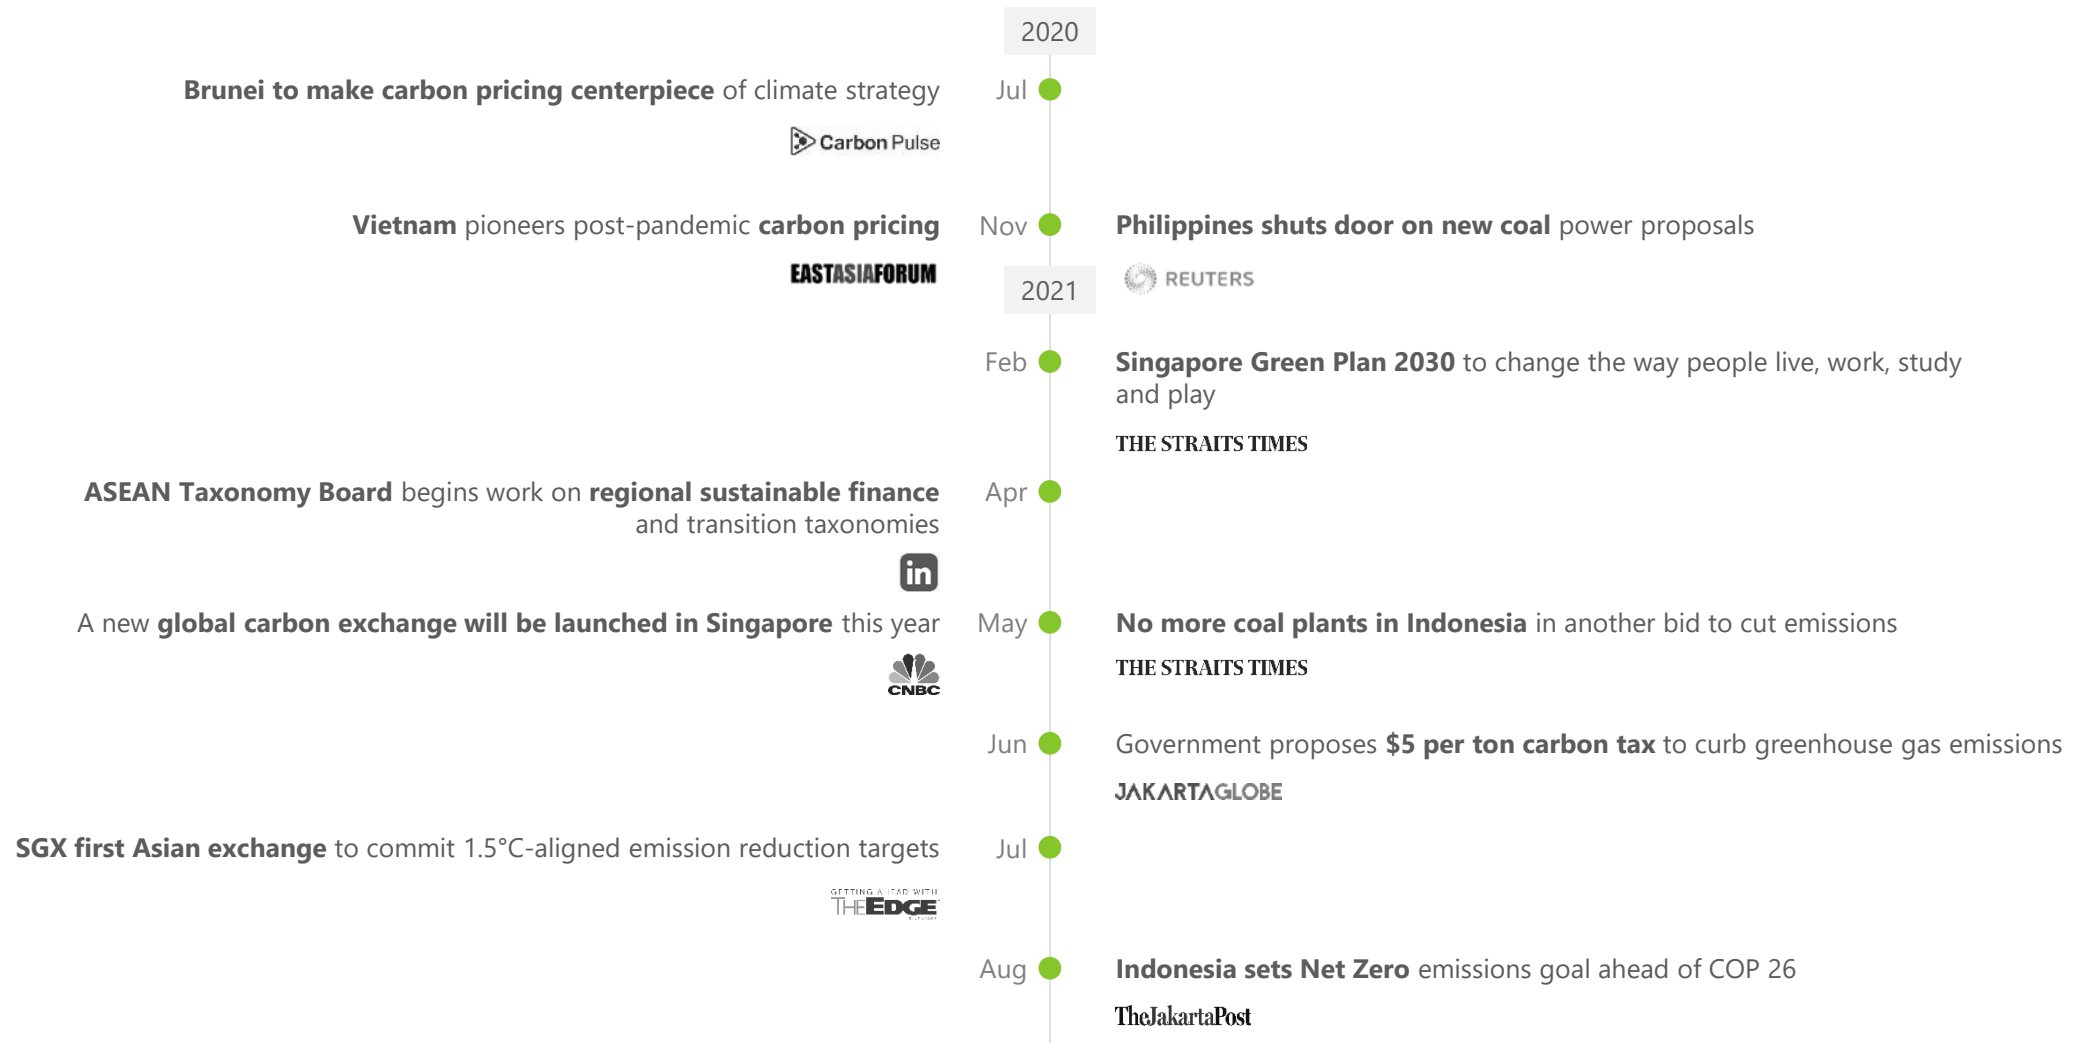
2020

Jul
**Brunei to make carbon pricing centerpiece** of climate strategy
Carbon Pulse

Nov
**Vietnam** pioneers post-pandemic **carbon pricing**
EASTASIAFORUM

**Philippines shuts door on new coal** power proposals
REUTERS

2021

Feb
**Singapore Green Plan 2030** to change the way people live, work, study and play
THE STRAITS TIMES

Apr
**ASEAN Taxonomy Board** begins work on **regional sustainable finance** and transition taxonomies
in

May
A new **global carbon exchange will be launched in Singapore** this year
CNBC

**No more coal plants in Indonesia** in another bid to cut emissions
THE STRAITS TIMES

Jun
Government proposes **$5 per ton carbon tax** to curb greenhouse gas emissions
JAKARTAGLOBE

Jul
**SGX first Asian exchange** to commit 1.5°C-aligned emission reduction targets
GETTING AHEAD WITH THE EDGE

Aug
**Indonesia sets Net Zero** emissions goal ahead of COP 26
TheJakartaPost